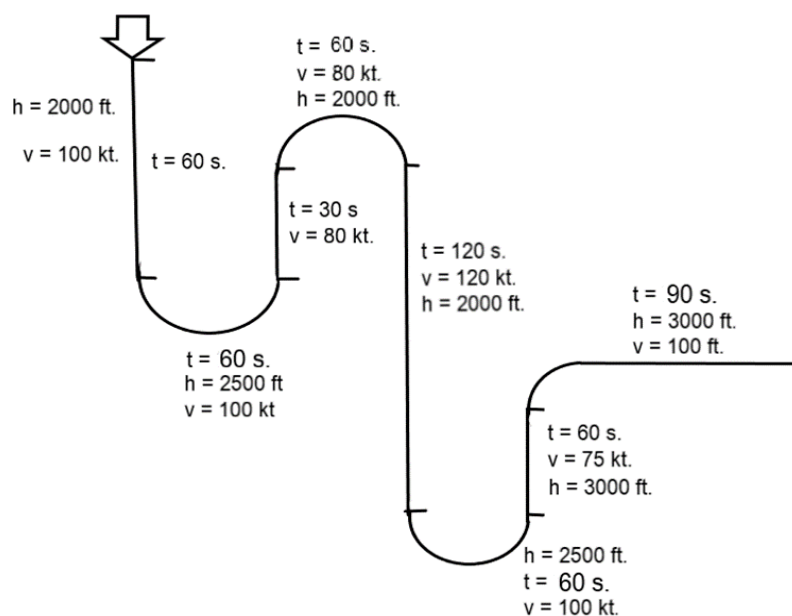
h = 2000 ft.

v = 100 kt.

t = 60 s.

t = 60 s.
v = 80 kt.
h = 2000 ft.

t = 30 s
v = 80 kt.

t = 120 s.
v = 120 kt.
h = 2000 ft.

t = 90 s.
h = 3000 ft.
v = 100 ft.

t = 60 s.
h = 2500 ft
v = 100 kt

t = 60 s.
v = 75 kt.
h = 3000 ft.

h = 2500 ft.
t = 60 s.
v = 100 kt.